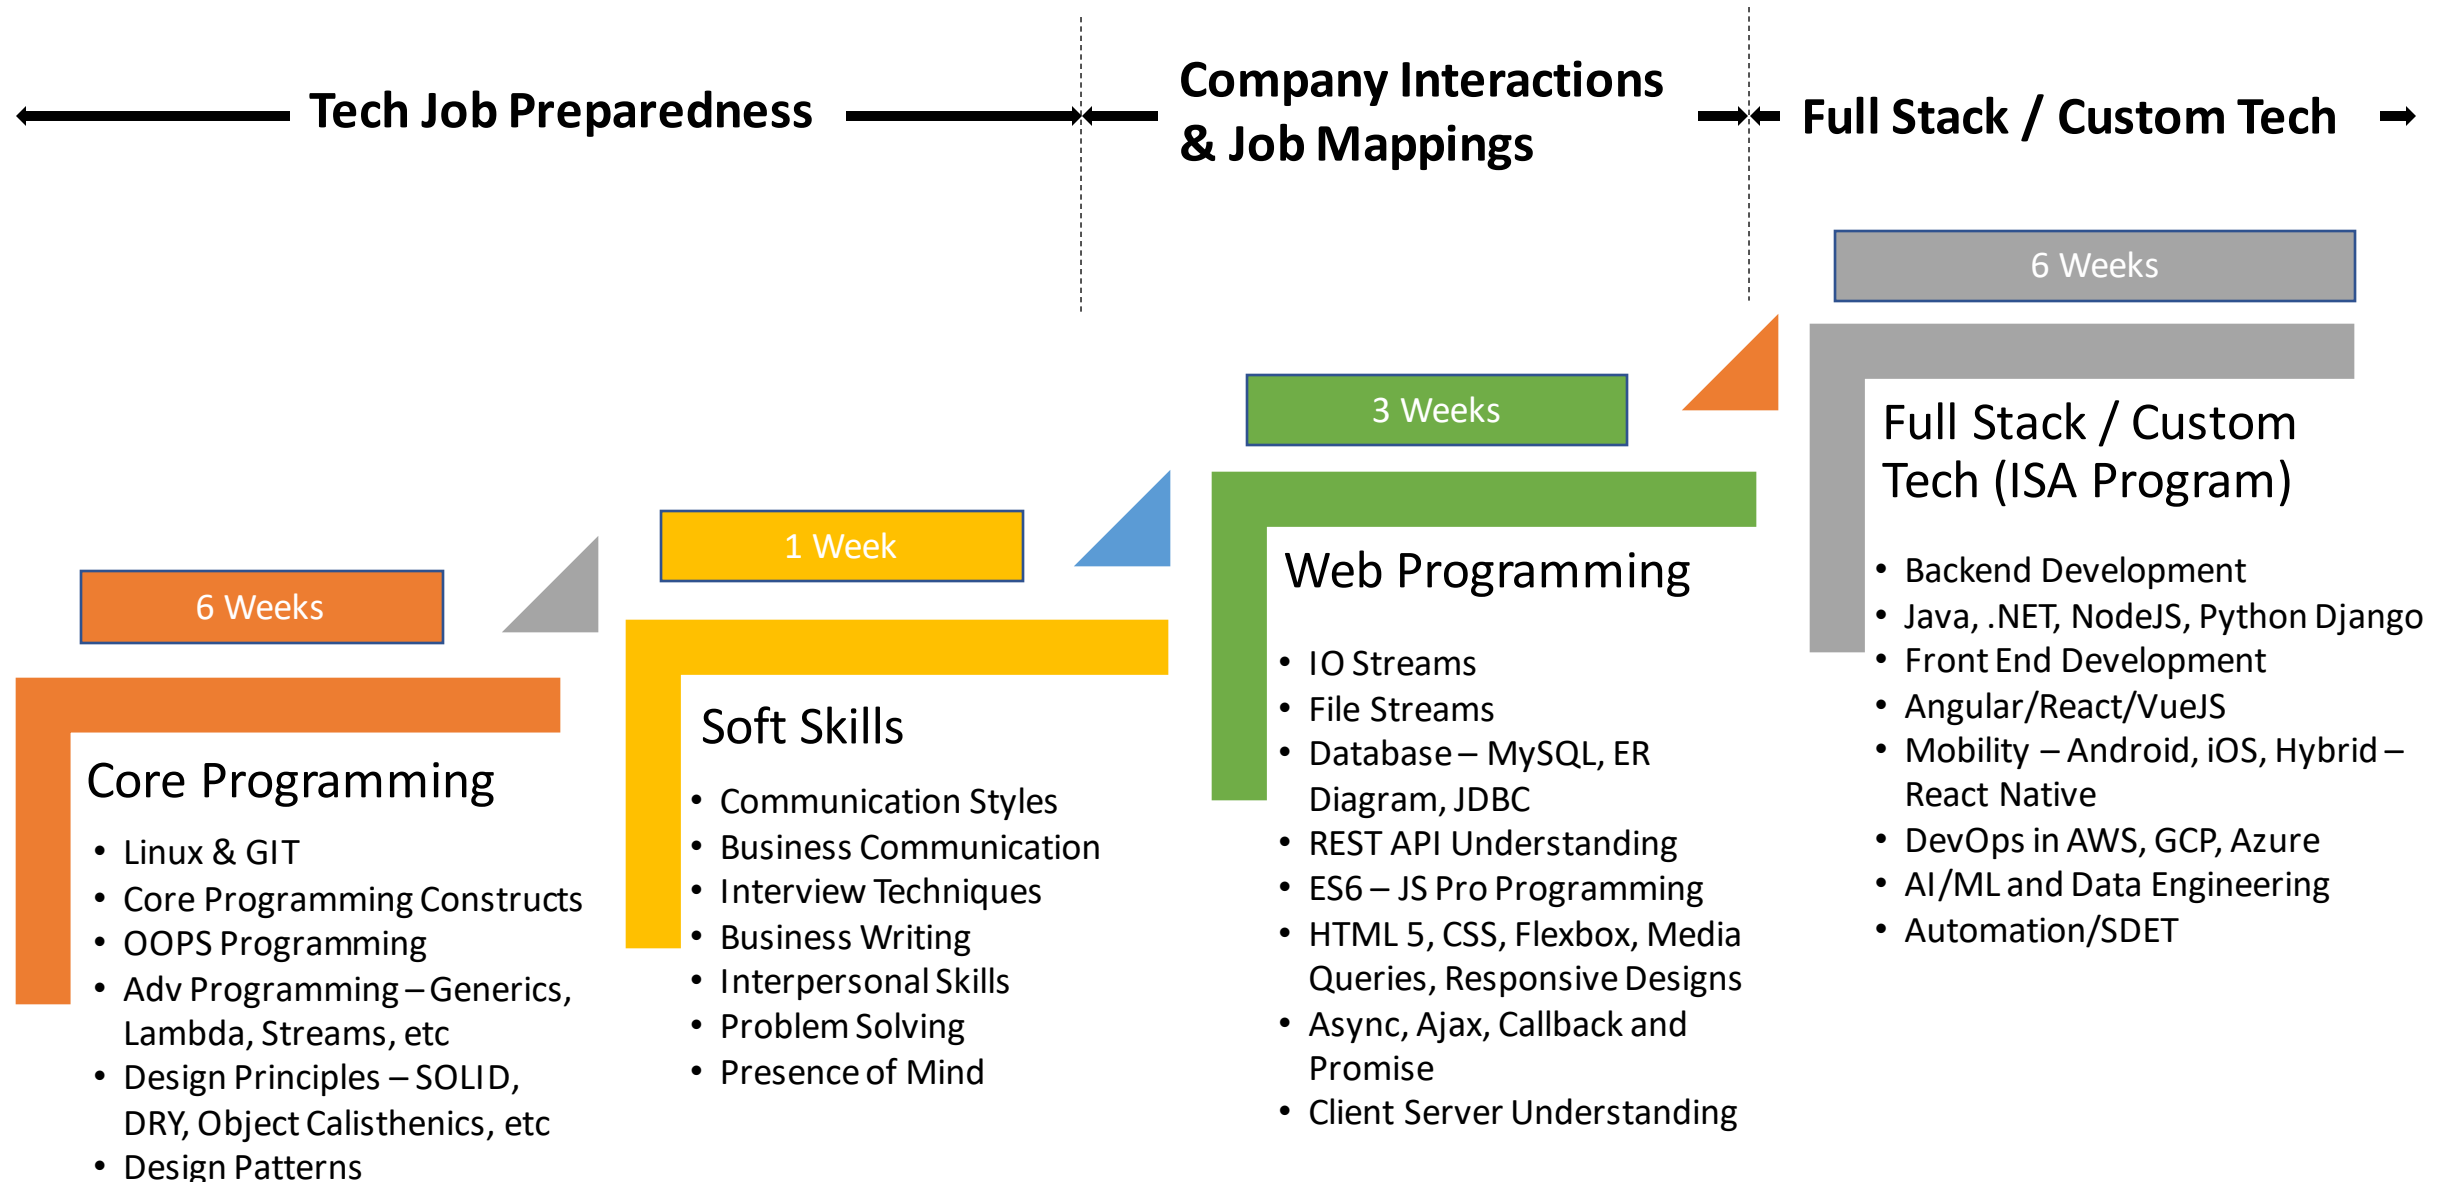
Tech Job Preparedness

Company Interactions & Job Mappings

Full Stack / Custom Tech

6 Weeks

Core Programming

- Linux & GIT
- Core Programming Constructs
- OOPS Programming
- Adv Programming – Generics, Lambda, Streams, etc
- Design Principles – SOLID, DRY, Object Calisthenics, etc
- Design Patterns

1 Week

Soft Skills

- Communication Styles
- Business Communication
- Interview Techniques
- Business Writing
- Interpersonal Skills
- Problem Solving
- Presence of Mind

3 Weeks

Web Programming

- IO Streams
- File Streams
- Database – MySQL, ER Diagram, JDBC
- REST API Understanding
- ES6 – JS Pro Programming
- HTML 5, CSS, Flexbox, Media Queries, Responsive Designs
- Async, Ajax, Callback and Promise
- Client Server Understanding

6 Weeks

Full Stack / Custom Tech (ISA Program)

- Backend Development
- Java, .NET, NodeJS, Python Django
- Front End Development
- Angular/React/VueJS
- Mobility – Android, iOS, Hybrid – React Native
- DevOps in AWS, GCP, Azure
- AI/ML and Data Engineering
- Automation/SDET